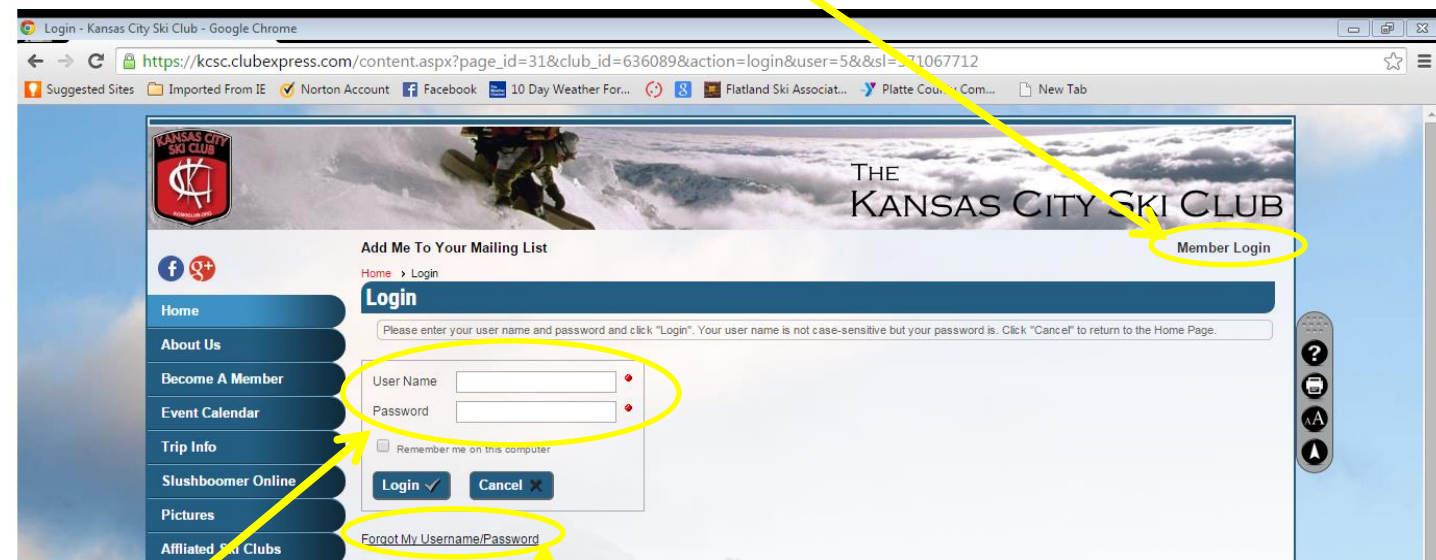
Login - Kansas City Ski Club - Google Chrome

https://kcsc.clubexpress.com/content.aspx?page_id=31&club_id=636089&action=login&user=5&&sl=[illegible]71067712

Suggested Sites   Imported From IE   Norton Account   Facebook   10 Day Weather For...   Flatland Ski Associat...   Platte Cou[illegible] Com...   New Tab

KANSAS CITY SKI CLUB

THE KANSAS CITY SKI CLUB

Add Me To Your Mailing List

Member Login

Home › Login

Login

Please enter your user name and password and click "Login". Your user name is not case-sensitive but your password is. Click "Cancel" to return to the Home Page.

Home
About Us
Become A Member
Event Calendar
Trip Info
Slushboomer Online
Pictures
Affliated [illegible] Clubs

User Name
Password
Remember me on this computer

Login
Cancel

Forgot My Username/Password